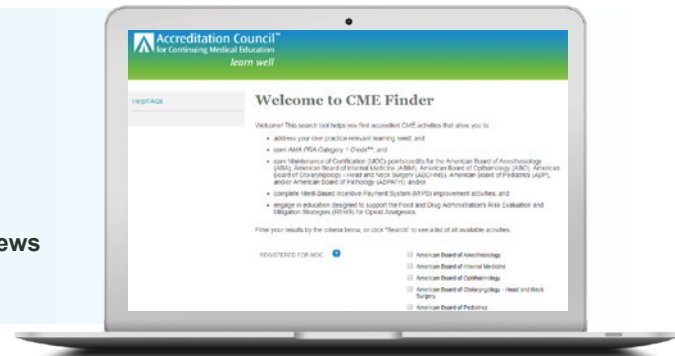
Accreditation Council™ for Continuing Medical Education

learn well

Help/FAQs

Welcome to CME Finder

Welcome! This search tool helps you find accredited CME activities that allow you to:

- address your own practice-relevant learning need; and
- earn AMA PRA Category 1 Credit™; and
- earn Maintenance of Certification (MOC) points/credits for the American Board of Anesthesiology (ABA), American Board of Internal Medicine (ABIM), American Board of Ophthalmology (ABO), American Board of Otolaryngology - Head and Neck Surgery (ABOHNS), American Board of Pediatrics (ABP), and/or American Board of Pathology (ABPATH); and/or
- complete Merit-Based Incentive Payment System (MIPS) improvement activities; and
- engage in education designed to support the Food and Drug Administration's Risk Evaluation and Mitigation Strategies (REMS) for Opioid Analgesics.

Filter your results by the criteria below, or click "Search" to see a list of all available activities.

REGISTERED FOR MOC

American Board of Anesthesiology

American Board of Internal Medicine

American Board of Ophthalmology

American Board of Otolaryngology - Head and Neck Surgery

American Board of Pediatrics

ews